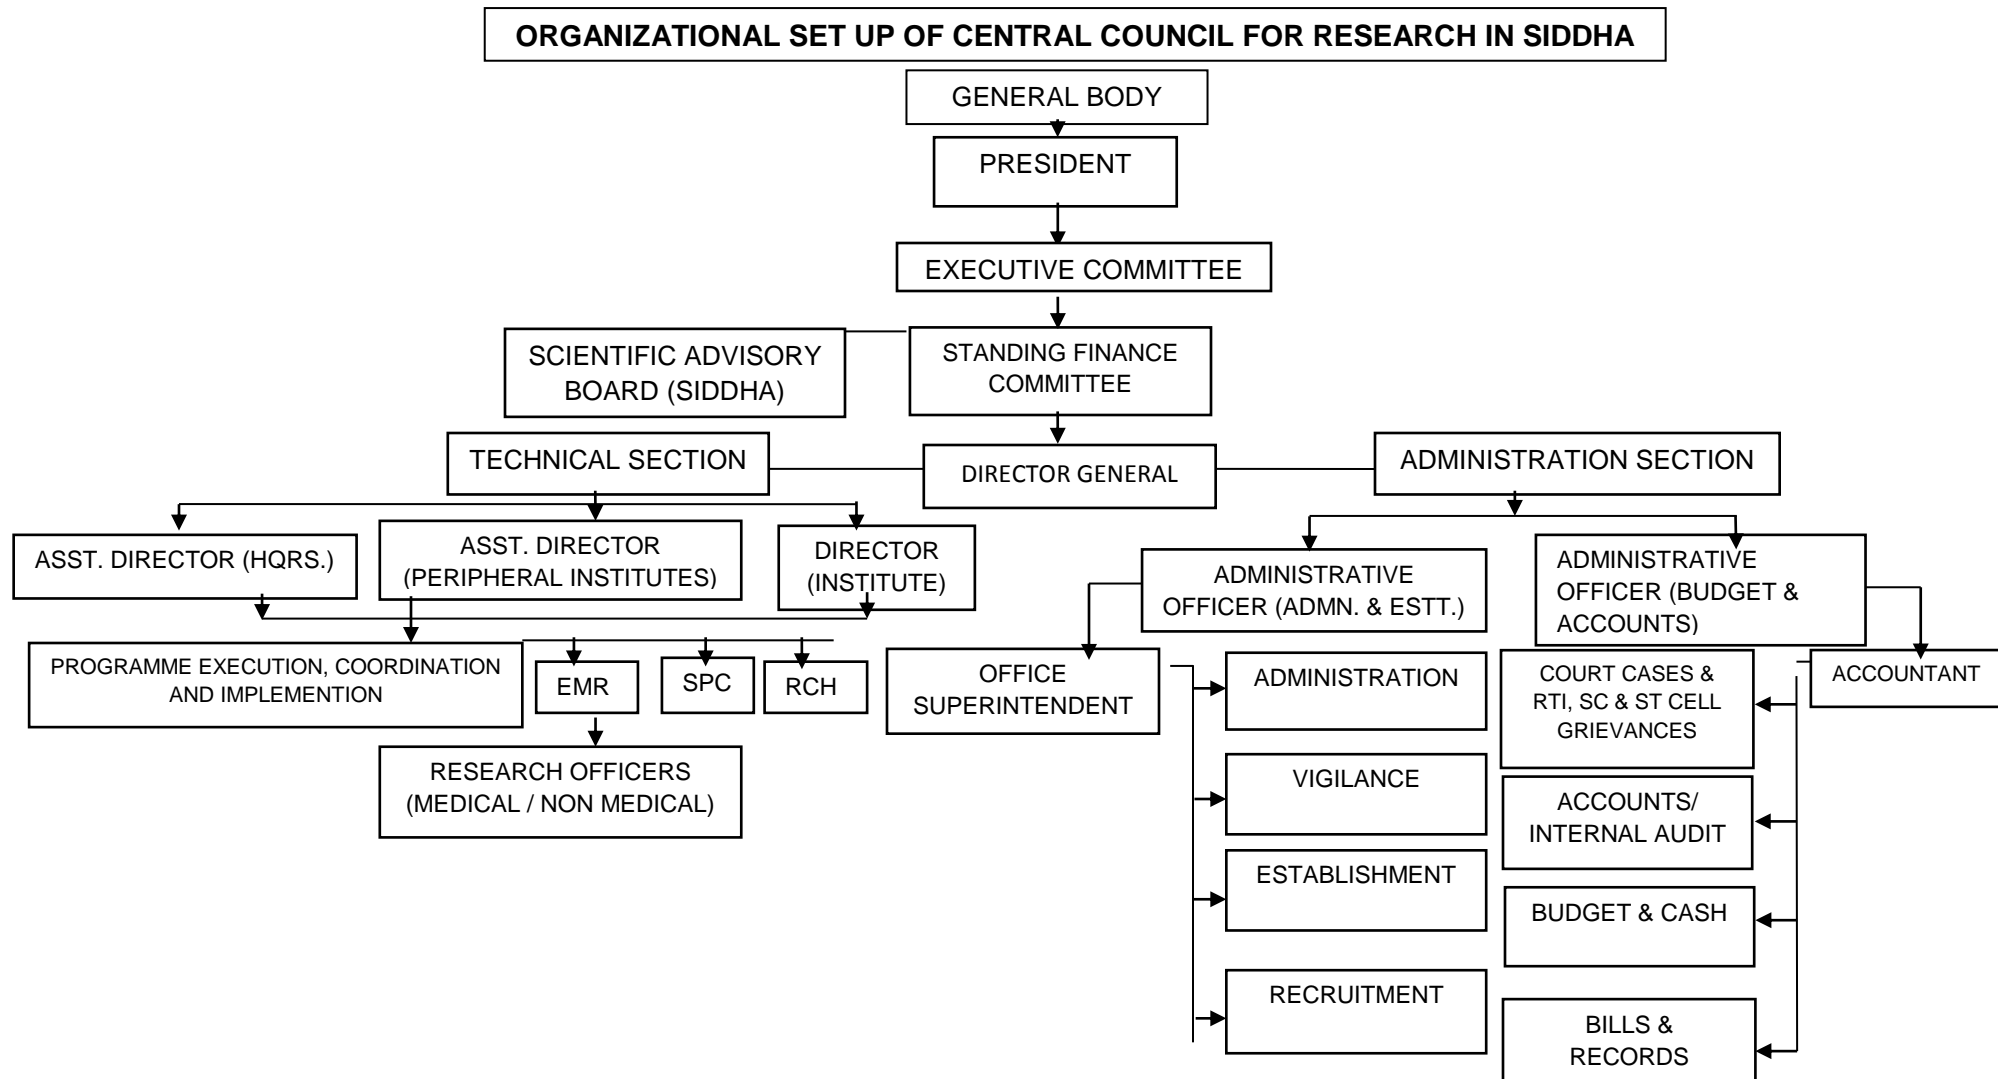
ORGANIZATIONAL SET UP OF CENTRAL COUNCIL FOR RESEARCH IN SIDDHA

GENERAL BODY

PRESIDENT

EXECUTIVE COMMITTEE

SCIENTIFIC ADVISORY BOARD (SIDDHA)

STANDING FINANCE COMMITTEE

TECHNICAL SECTION

DIRECTOR GENERAL

ADMINISTRATION SECTION

ASST. DIRECTOR (HQRS.)

ASST. DIRECTOR (PERIPHERAL INSTITUTES)

DIRECTOR (INSTITUTE)

ADMINISTRATIVE OFFICER (ADMN. & ESTT.)

ADMINISTRATIVE OFFICER (BUDGET & ACCOUNTS)

PROGRAMME EXECUTION, COORDINATION AND IMPLEMENTION

EMR

SPC

RCH

RESEARCH OFFICERS (MEDICAL / NON MEDICAL)

OFFICE SUPERINTENDENT

ADMINISTRATION

VIGILANCE

ESTABLISHMENT

RECRUITMENT

COURT CASES & RTI, SC & ST CELL GRIEVANCES

ACCOUNTS/ INTERNAL AUDIT

BUDGET & CASH

BILLS & RECORDS

ACCOUNTANT